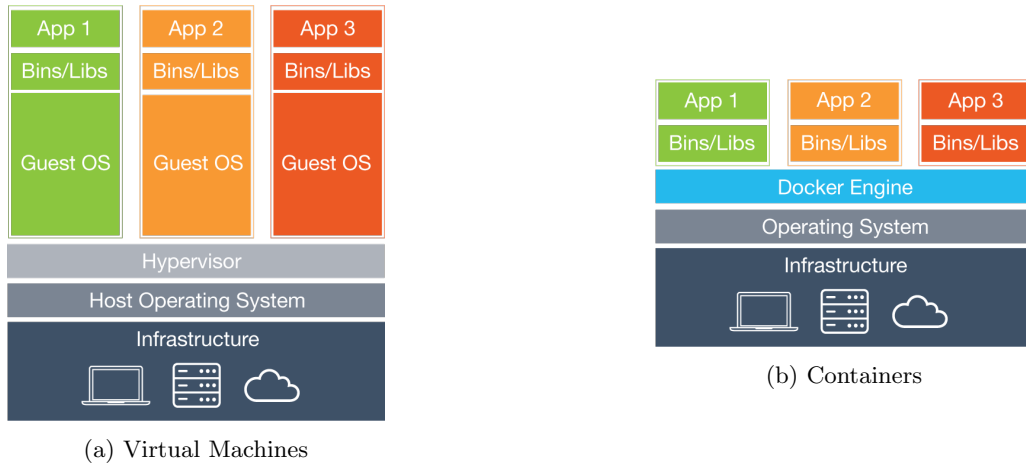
App 1
Bins/Libs
Guest OS

App 2
Bins/Libs
Guest OS

App 3
Bins/Libs
Guest OS

Hypervisor
Host Operating System
Infrastructure

(a) Virtual Machines

App 1
Bins/Libs

App 2
Bins/Libs

App 3
Bins/Libs

Docker Engine
Operating System
Infrastructure

(b) Containers